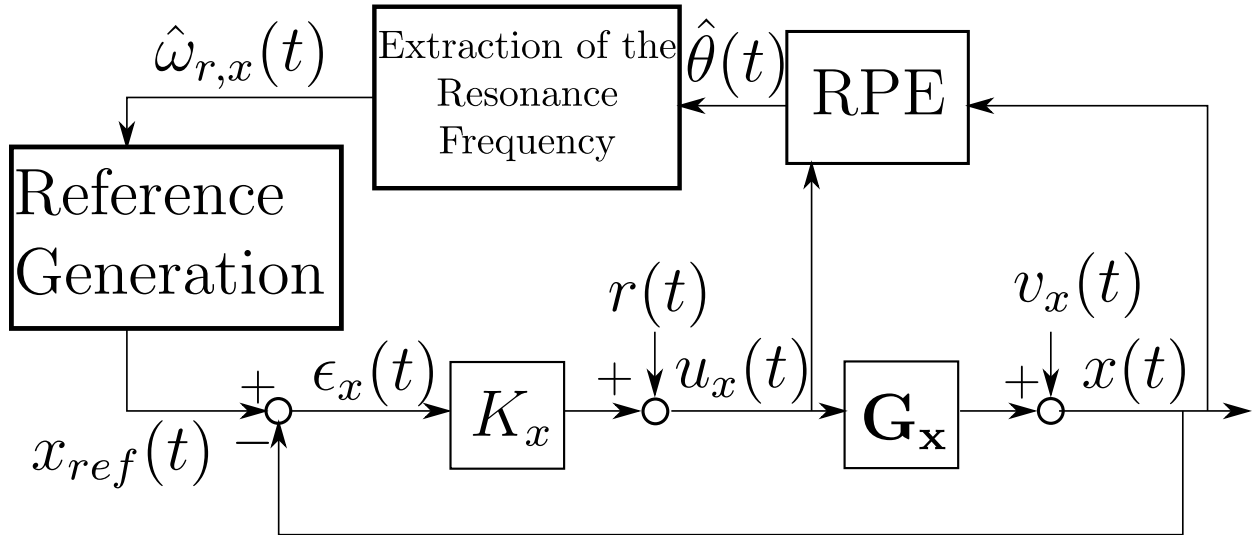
$\hat{\omega}_{r,x}(t)$

Extraction of the Resonance Frequency

$\hat{\theta}(t)$

RPE

Reference Generation

$r(t)$

$v_x(t)$

$+$

$\epsilon_x(t)$

$K_x$

$+$

$u_x(t)$

$\mathbf{G_x}$

$+$

$x(t)$

$x_{ref}(t)$

$-$